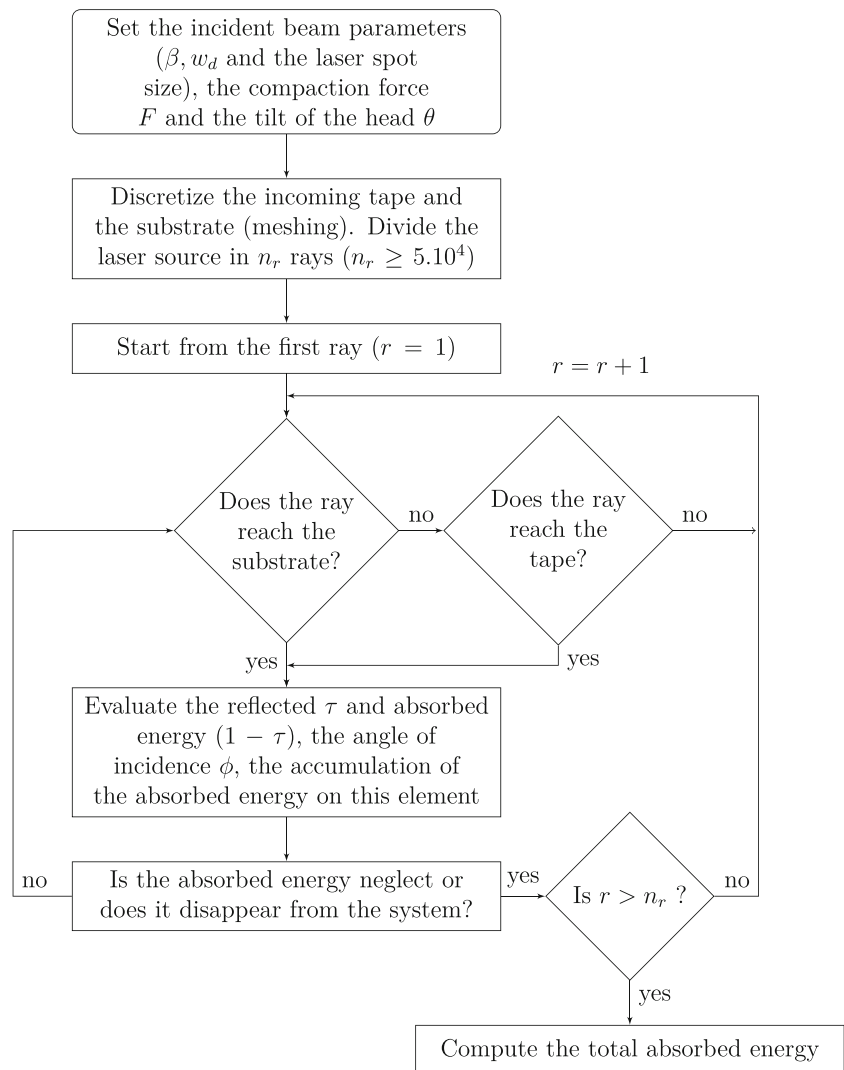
Set the incident beam parameters ($\beta, w_d$ and the laser spot size), the compaction force $F$ and the tilt of the head $\theta$

Discretize the incoming tape and the substrate (meshing). Divide the laser source in $n_r$ rays ($n_r \geq 5.10^4$)

Start from the first ray ($r = 1$)

$r = r + 1$

Does the ray reach the substrate?

no

Does the ray reach the tape?

no

yes

yes

Evaluate the reflected $\tau$ and absorbed energy $(1 - \tau)$, the angle of incidence $\phi$, the accumulation of the absorbed energy on this element

no

Is the absorbed energy neglect or does it disappear from the system?

yes

Is $r > n_r$ ?

no

yes

Compute the total absorbed energy